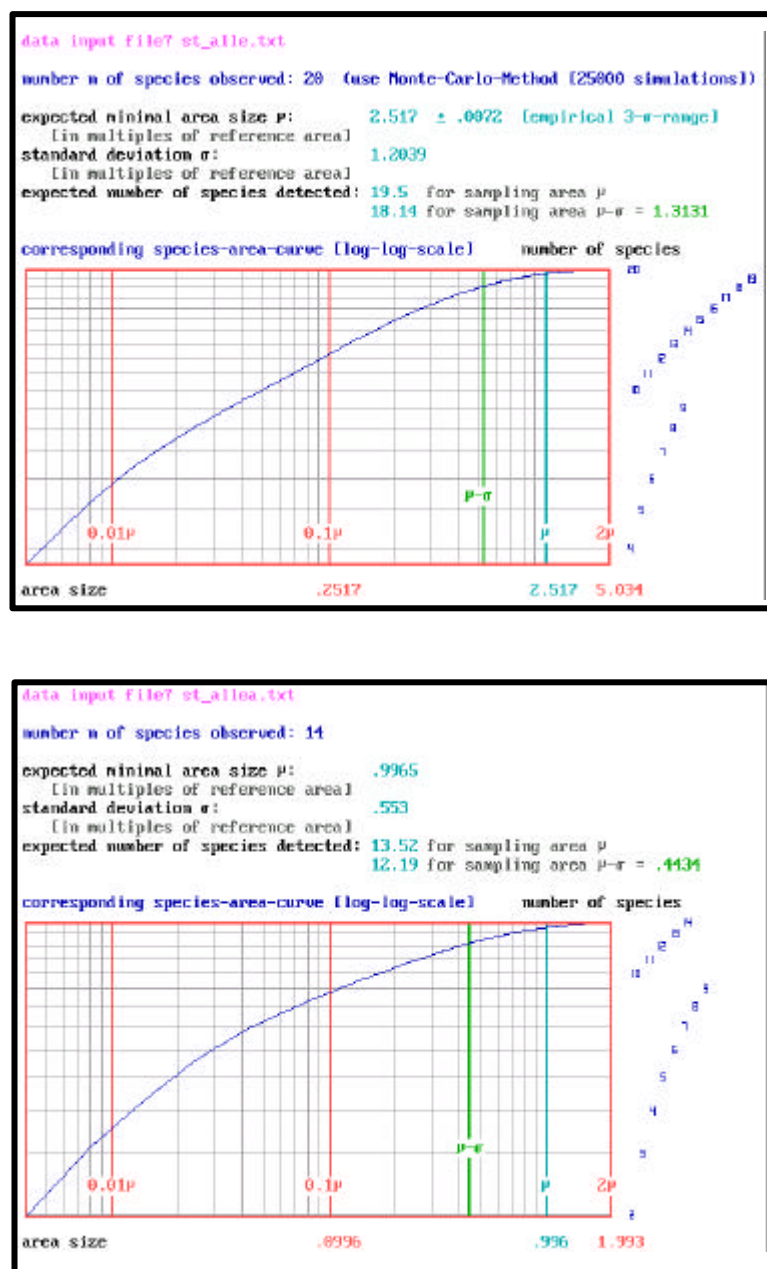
data input file? st_alle.txt

number n of species observed: 20 (use Monte-Carlo-Method [25000 simulations])

expected minimal area size μ: 2.517 ± .0072 [empirical 3-σ-range]
[in multiples of reference area]
standard deviation σ: 1.2039
[in multiples of reference area]
expected number of species detected: 19.5 for sampling area μ
18.14 for sampling area μ-σ = 1.3131

corresponding species-area-curve [log-log-scale] number of species

20 19 18 17 16 15 14 13 12 11 10 9 8 7 6 5 4

μ-σ

0.01μ 0.1μ μ 2μ

area size .2517 2.517 5.034

data input file? st_allea.txt

number n of species observed: 14

expected minimal area size μ: .9965
[in multiples of reference area]
standard deviation σ: .553
[in multiples of reference area]
expected number of species detected: 13.52 for sampling area μ
12.19 for sampling area μ-σ = .4434

corresponding species-area-curve [log-log-scale] number of species

14 13 12 11 10 9 8 7 6 5 4 3 2

μ-σ

0.01μ 0.1μ μ 2μ

area size .0996 .996 1.993